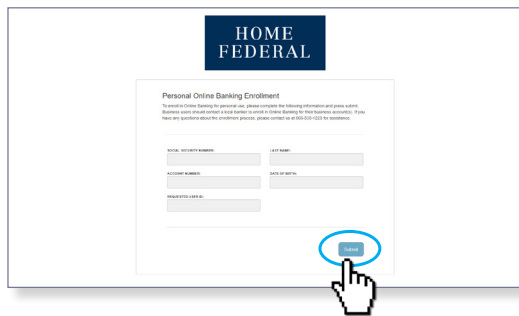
HOME
FEDERAL

Personal Online Banking Enrollment

To enroll in Online Banking for personal use, please complete the following information and press submit. Business users should contact a local banker to enroll in Online Banking for their business account(s). If you have any questions about the enrollment process, please contact us at 800-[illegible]-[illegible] for assistance.

SOCIAL SECURITY NUMBER:

LAST NAME:

ACCOUNT NUMBER:

DATE OF BIRTH:

REQUESTED USER ID:

Submit